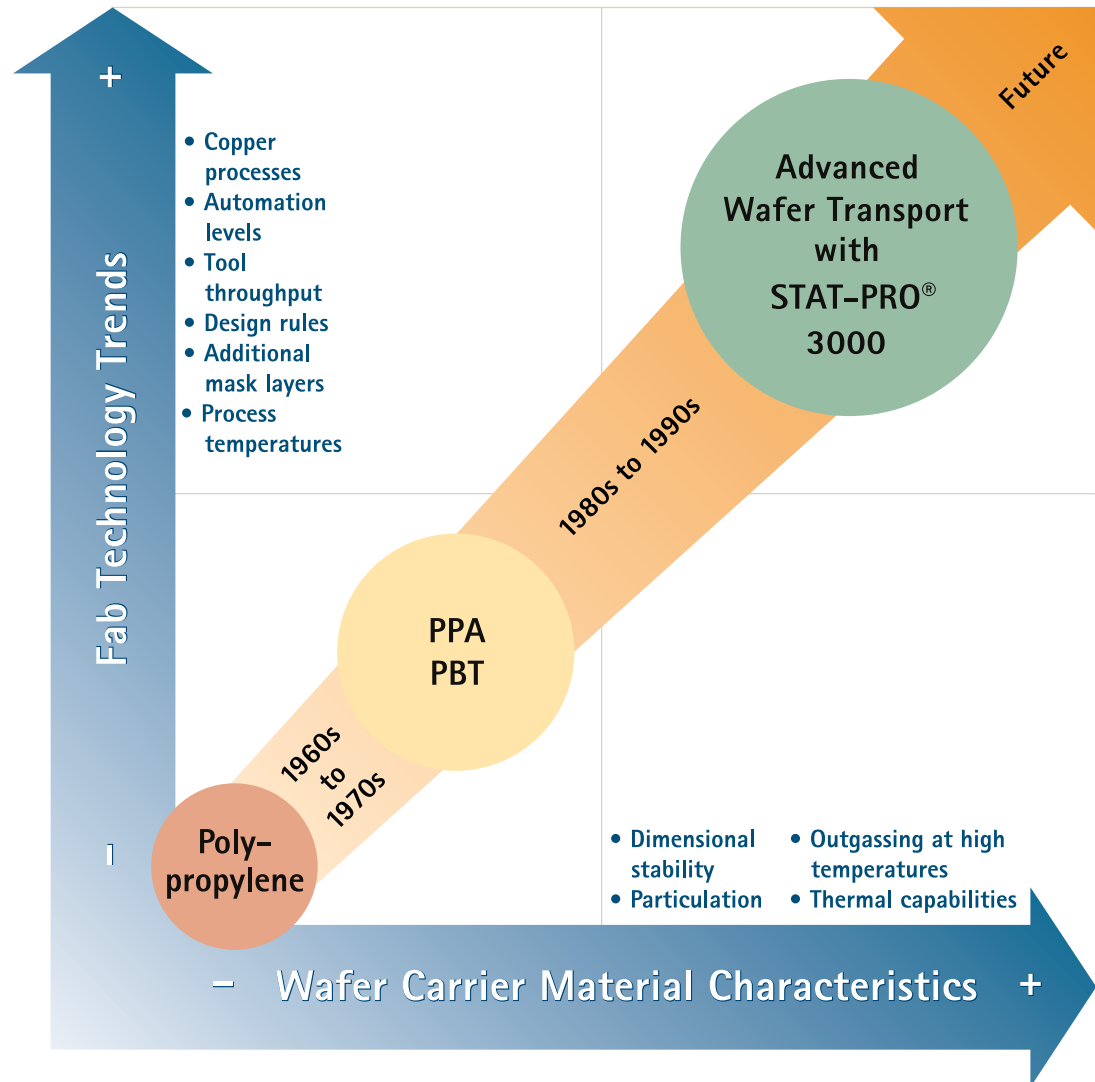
+

Fab Technology Trends

• Copper processes
• Automation levels
• Tool throughput
• Design rules
• Additional mask layers
• Process temperatures

–

Future

Advanced Wafer Transport with STAT-PRO® 3000

1980s to 1990s

PPA
PBT

1960s to 1970s

Poly-propylene

• Dimensional stability
• Particulation
• Outgassing at high temperatures
• Thermal capabilities

– Wafer Carrier Material Characteristics +